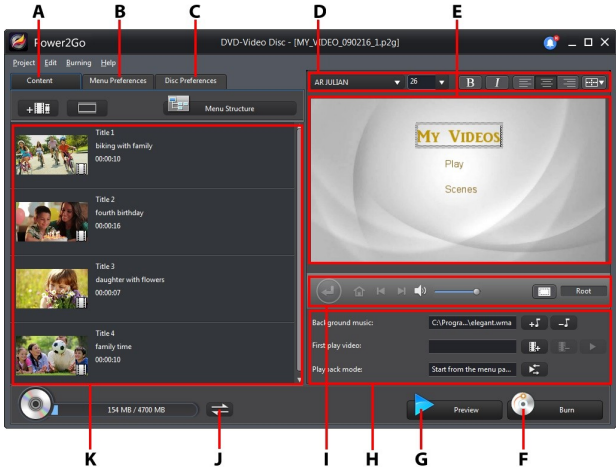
A
B
C
D
E

Power2Go
DVD-Video Disc - [MY_VIDEO_090216_1.p2g]

Project Edit Burning Help

Content
Menu Preferences
Disc Preferences

Menu Structure

Title 1
biking with family
00:00:10

Title 2
fourth birthday
00:00:16

Title 3
daughter with flowers
00:00:07

Title 4
family time
00:00:10

AR JULIAN
26
B
I

MY VIDEOS
Play
Scenes

Root

Background music:
C:\Progra...\elegant.wma
First play video:
Playback mode:
Start from the menu pa...

154 MB / 4700 MB

Preview
Burn

K
J
I
H
G
F